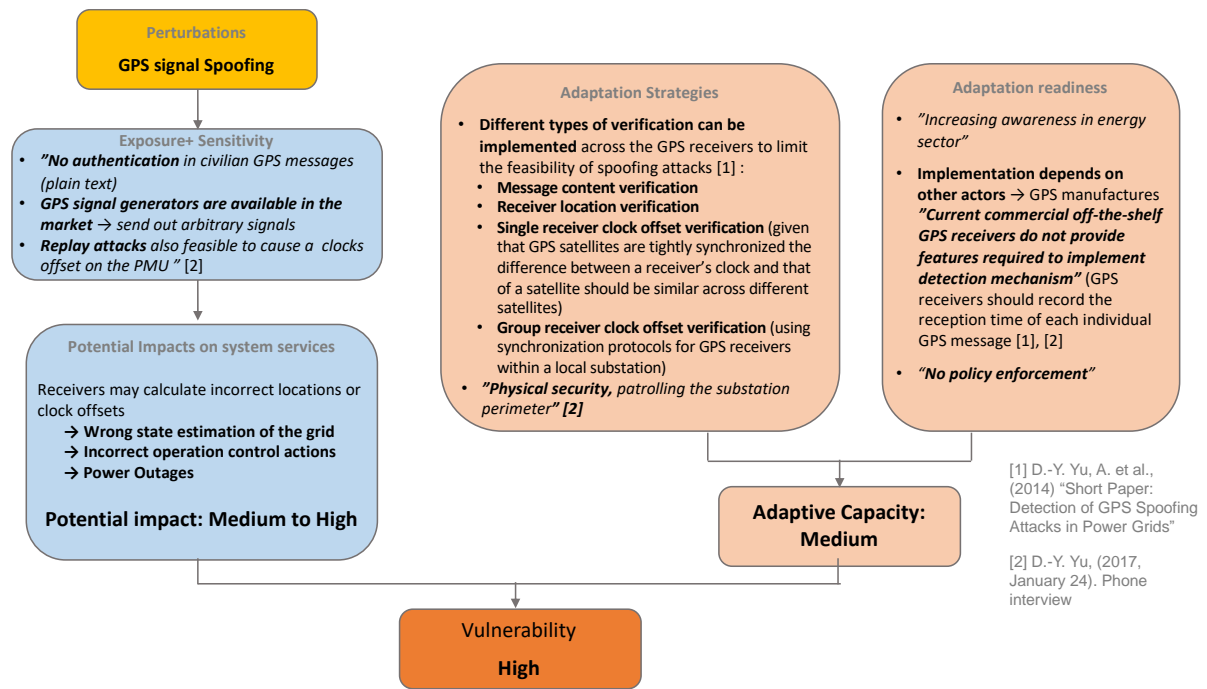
Perturbations

GPS signal Spoofing

Exposure+ Sensitivity

- ”No authentication in civilian GPS messages (plain text)
- GPS signal generators are available in the market → send out arbitrary signals
- Replay attacks also feasible to cause a clocks offset on the PMU ” [2]

Potential Impacts on system services

Receivers may calculate incorrect locations or clock offsets
→ Wrong state estimation of the grid
→ Incorrect operation control actions
→ Power Outages

Potential impact: Medium to High

Adaptation Strategies

- Different types of verification can be implemented across the GPS receivers to limit the feasibility of spoofing attacks [1] :
  - Message content verification
  - Receiver location verification
  - Single receiver clock offset verification (given that GPS satellites are tightly synchronized the difference between a receiver’s clock and that of a satellite should be similar across different satellites)
  - Group receiver clock offset verification (using synchronization protocols for GPS receivers within a local substation)
- ”Physical security, patrolling the substation perimeter” [2]

Adaptation readiness

- ”Increasing awareness in energy sector”
- Implementation depends on other actors → GPS manufactures ”Current commercial off-the-shelf GPS receivers do not provide features required to implement detection mechanism” (GPS receivers should record the reception time of each individual GPS message [1], [2]
- “No policy enforcement”

Adaptive Capacity: Medium

[1] D.-Y. Yu, A. et al., (2014) “Short Paper: Detection of GPS Spoofing Attacks in Power Grids”

[2] D.-Y. Yu, (2017, January 24). Phone interview

Vulnerability

High